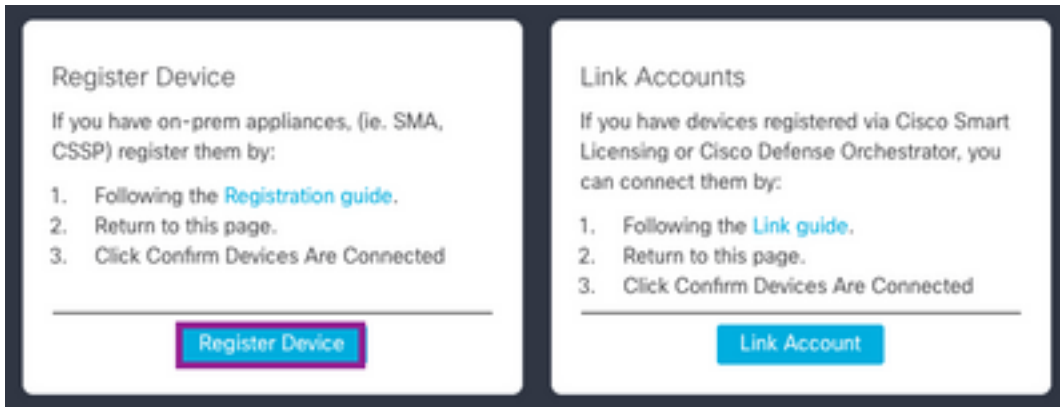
Register Device

If you have on-prem appliances, (ie. SMA, CSSP) register them by:

1. Following the Registration guide.
2. Return to this page.
3. Click Confirm Devices Are Connected

Register Device

Link Accounts

If you have devices registered via Cisco Smart Licensing or Cisco Defense Orchestrator, you can connect them by:

1. Following the Link guide.
2. Return to this page.
3. Click Confirm Devices Are Connected

Link Account